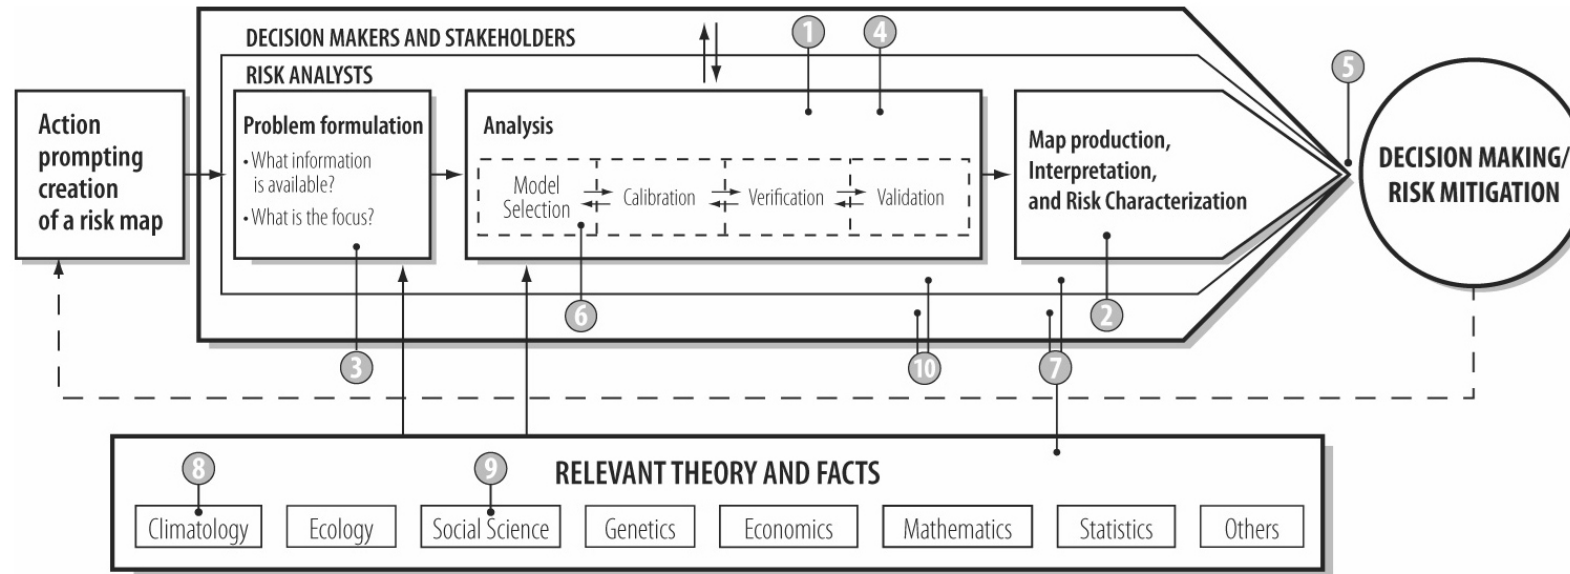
DECISION MAKERS AND STAKEHOLDERS

RISK ANALYSTS

1

4

5

Action prompting creation of a risk map

Problem formulation
• What information is available?
• What is the focus?

Analysis

Model Selection

Calibration

Verification

Validation

Map production, Interpretation, and Risk Characterization

DECISION MAKING/ RISK MITIGATION

6

2

3

10

7

RELEVANT THEORY AND FACTS

8

9

Climatology

Ecology

Social Science

Genetics

Economics

Mathematics

Statistics

Others